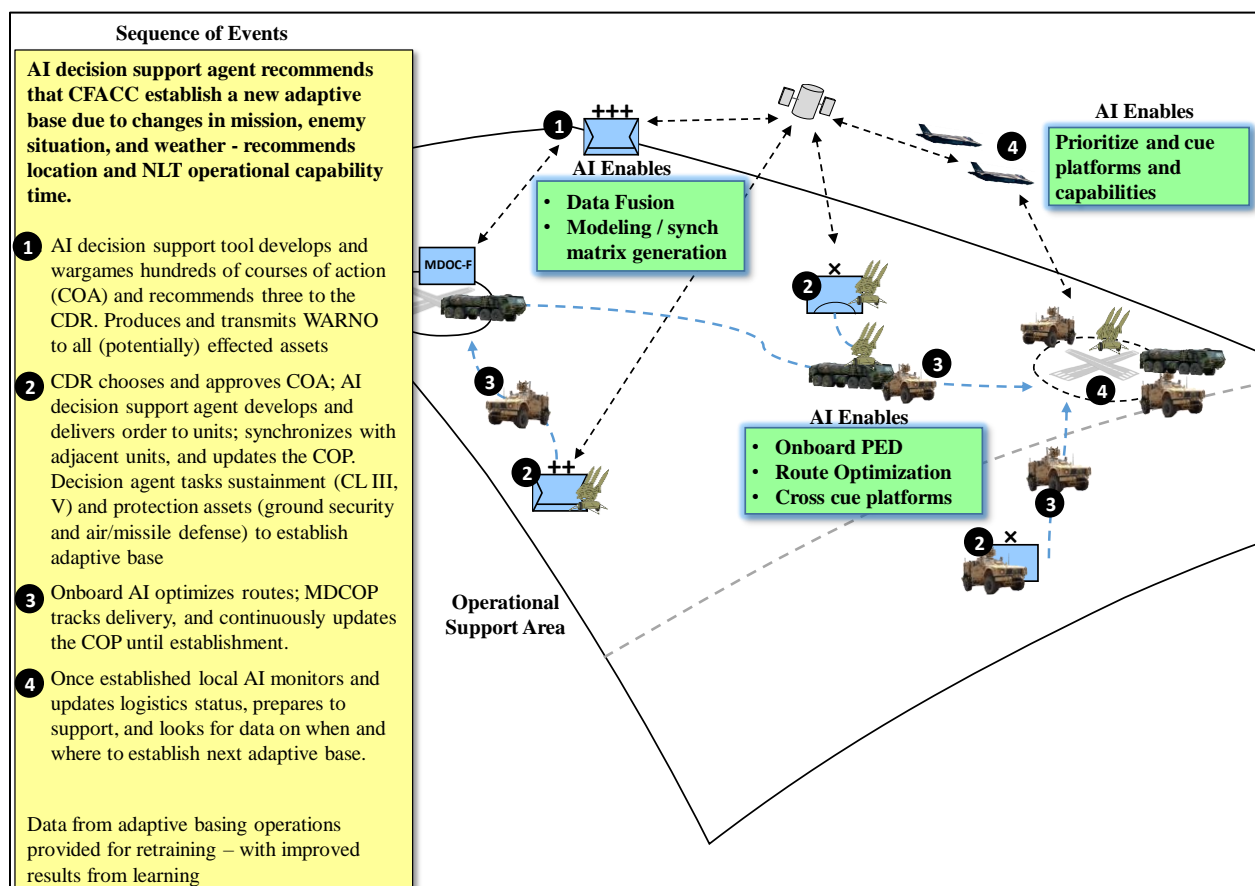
Sequence of Events

AI decision support agent recommends that CFACC establish a new adaptive base due to changes in mission, enemy situation, and weather - recommends location and NLT operational capability time.

1 AI decision support tool develops and wargames hundreds of courses of action (COA) and recommends three to the CDR. Produces and transmits WARNO to all (potentially) effected assets

2 CDR chooses and approves COA; AI decision support agent develops and delivers order to units; synchronizes with adjacent units, and updates the COP. Decision agent tasks sustainment (CL III, V) and protection assets (ground security and air/missile defense) to establish adaptive base

3 Onboard AI optimizes routes; MDCOP tracks delivery, and continuously updates the COP until establishment.

4 Once established local AI monitors and updates logistics status, prepares to support, and looks for data on when and where to establish next adaptive base.

Data from adaptive basing operations provided for retraining – with improved results from learning

1 +++

AI Enables
• Data Fusion
• Modeling / synch matrix generation

MDOC-F

4

AI Enables
Prioritize and cue platforms and capabilities

2 ×

3

3

4

AI Enables
• Onboard PED
• Route Optimization
• Cross cue platforms

2 ++

3

2 ×

Operational Support Area